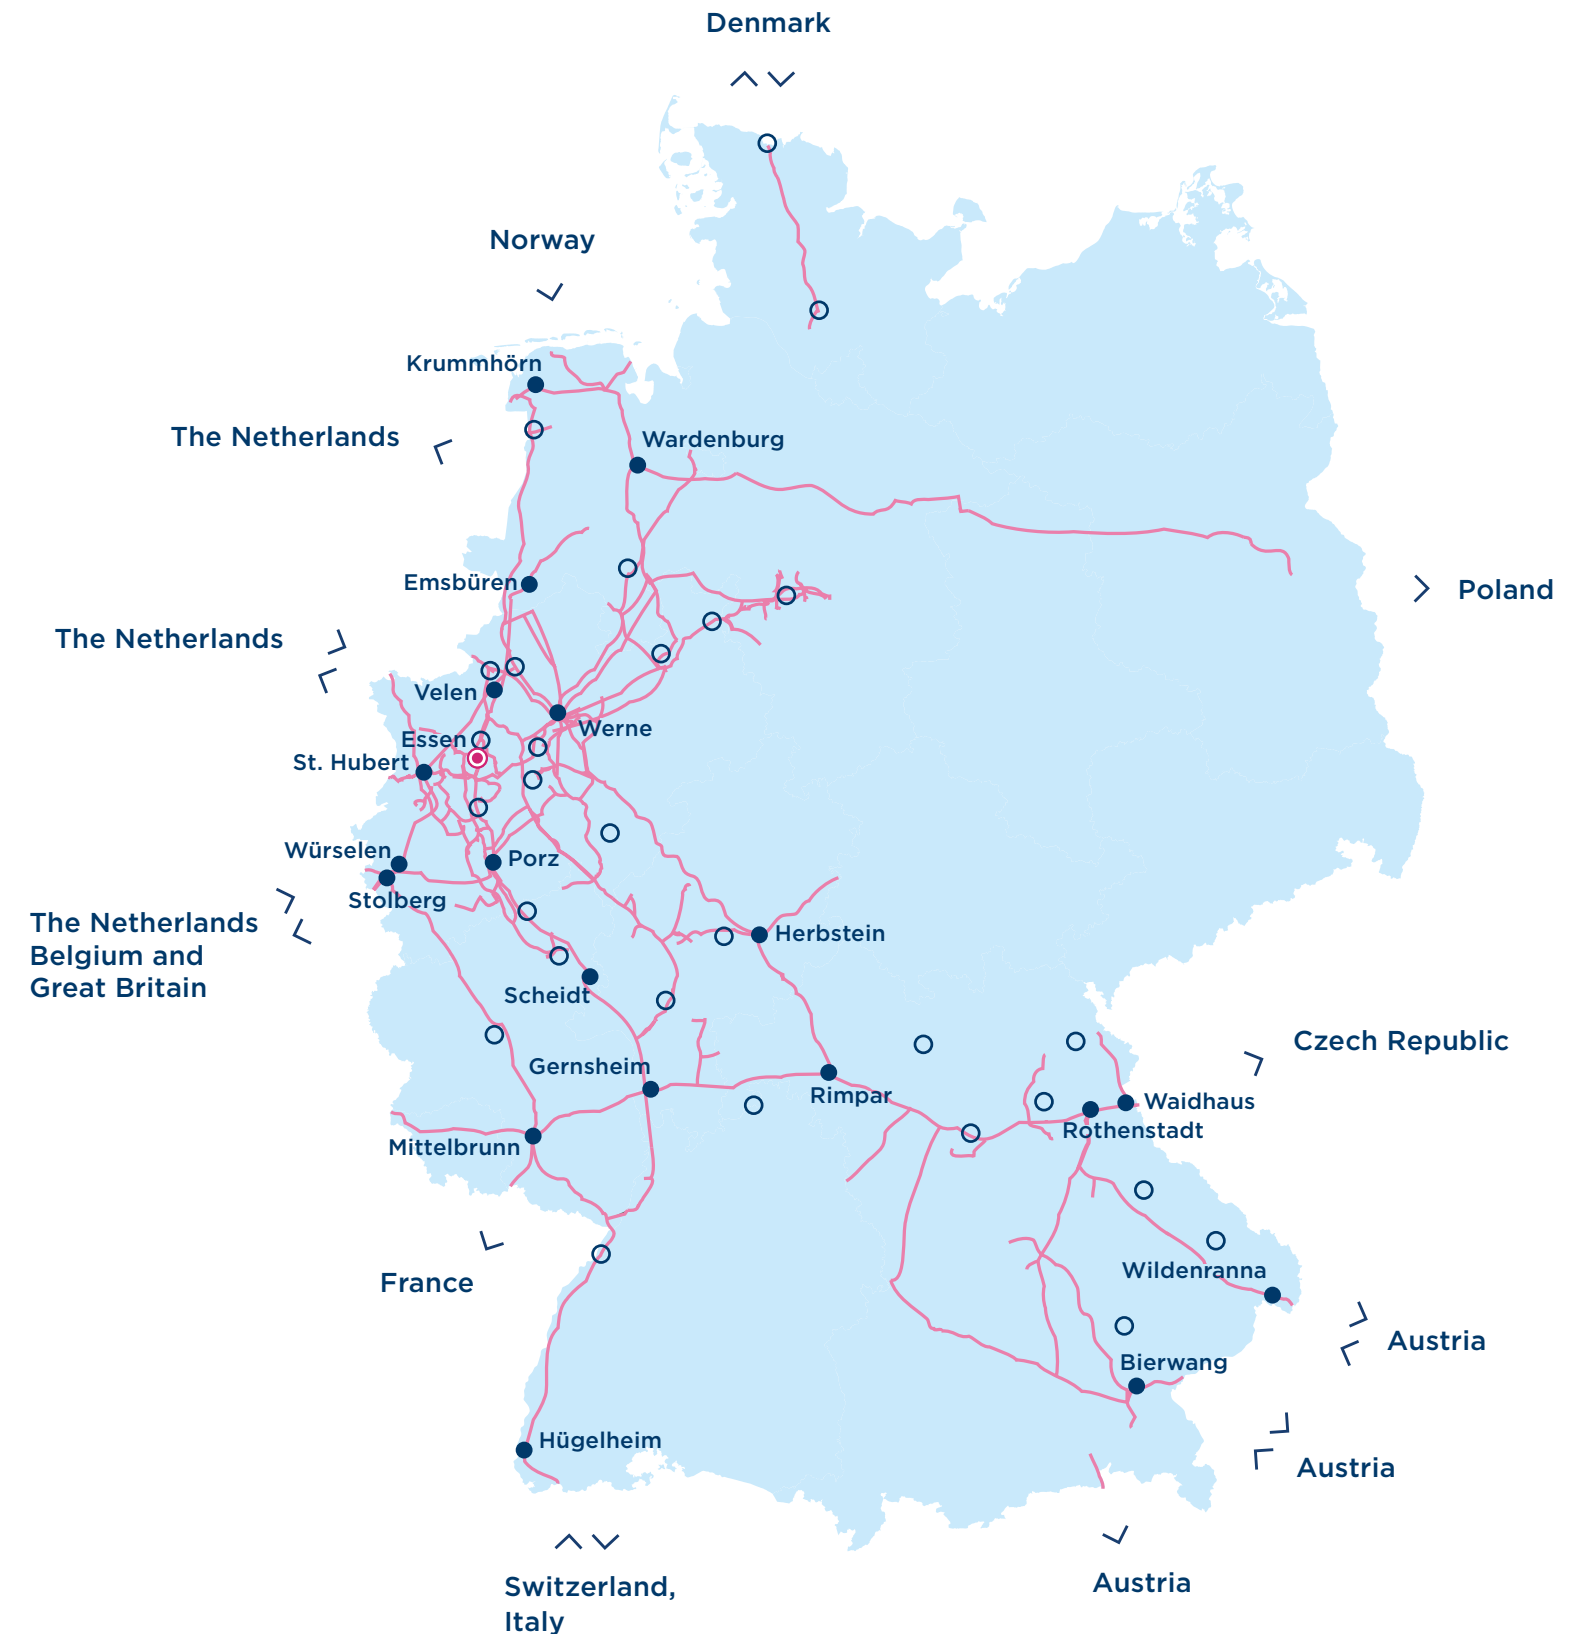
Denmark

Norway

Krummhörn

The Netherlands

Wardenburg

Emsbüren

Poland

The Netherlands

Velen

Werne

Essen

St. Hubert

Würselen

Porz

Stolberg

The Netherlands Belgium and Great Britain

Herbstein

Scheidt

Czech Republic

Gernsheim

Rimpar

Waidhaus

Rothenstadt

Mittelbrunn

France

Wildenranna

Austria

Bierwang

Hügelheim

Austria

Switzerland, Italy

Austria